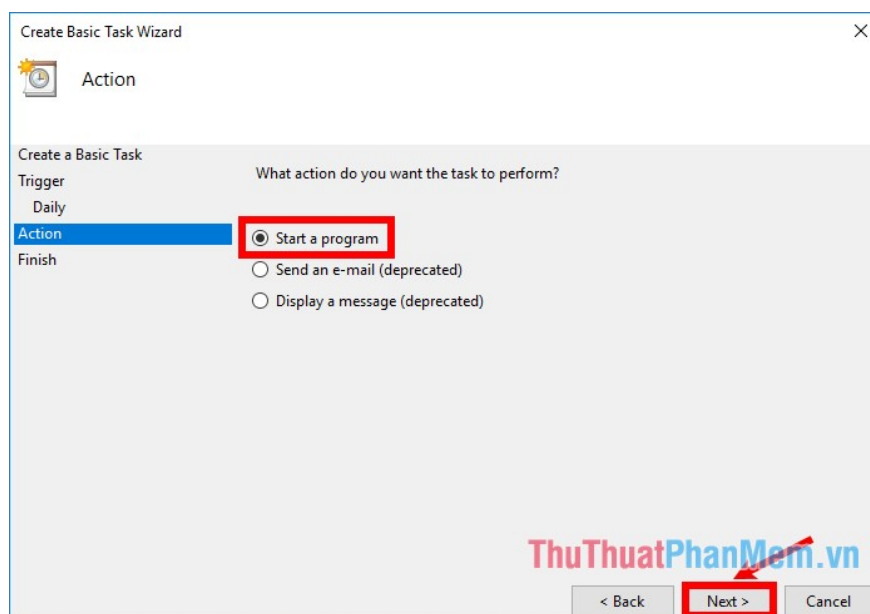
Create Basic Task Wizard

Action

Create a Basic Task
Trigger
Daily
Action
Finish

What action do you want the task to perform?

Start a program
Send an e-mail (deprecated)
Display a message (deprecated)

ThuThuatPhanMem.vn

< Back
Next >
Cancel